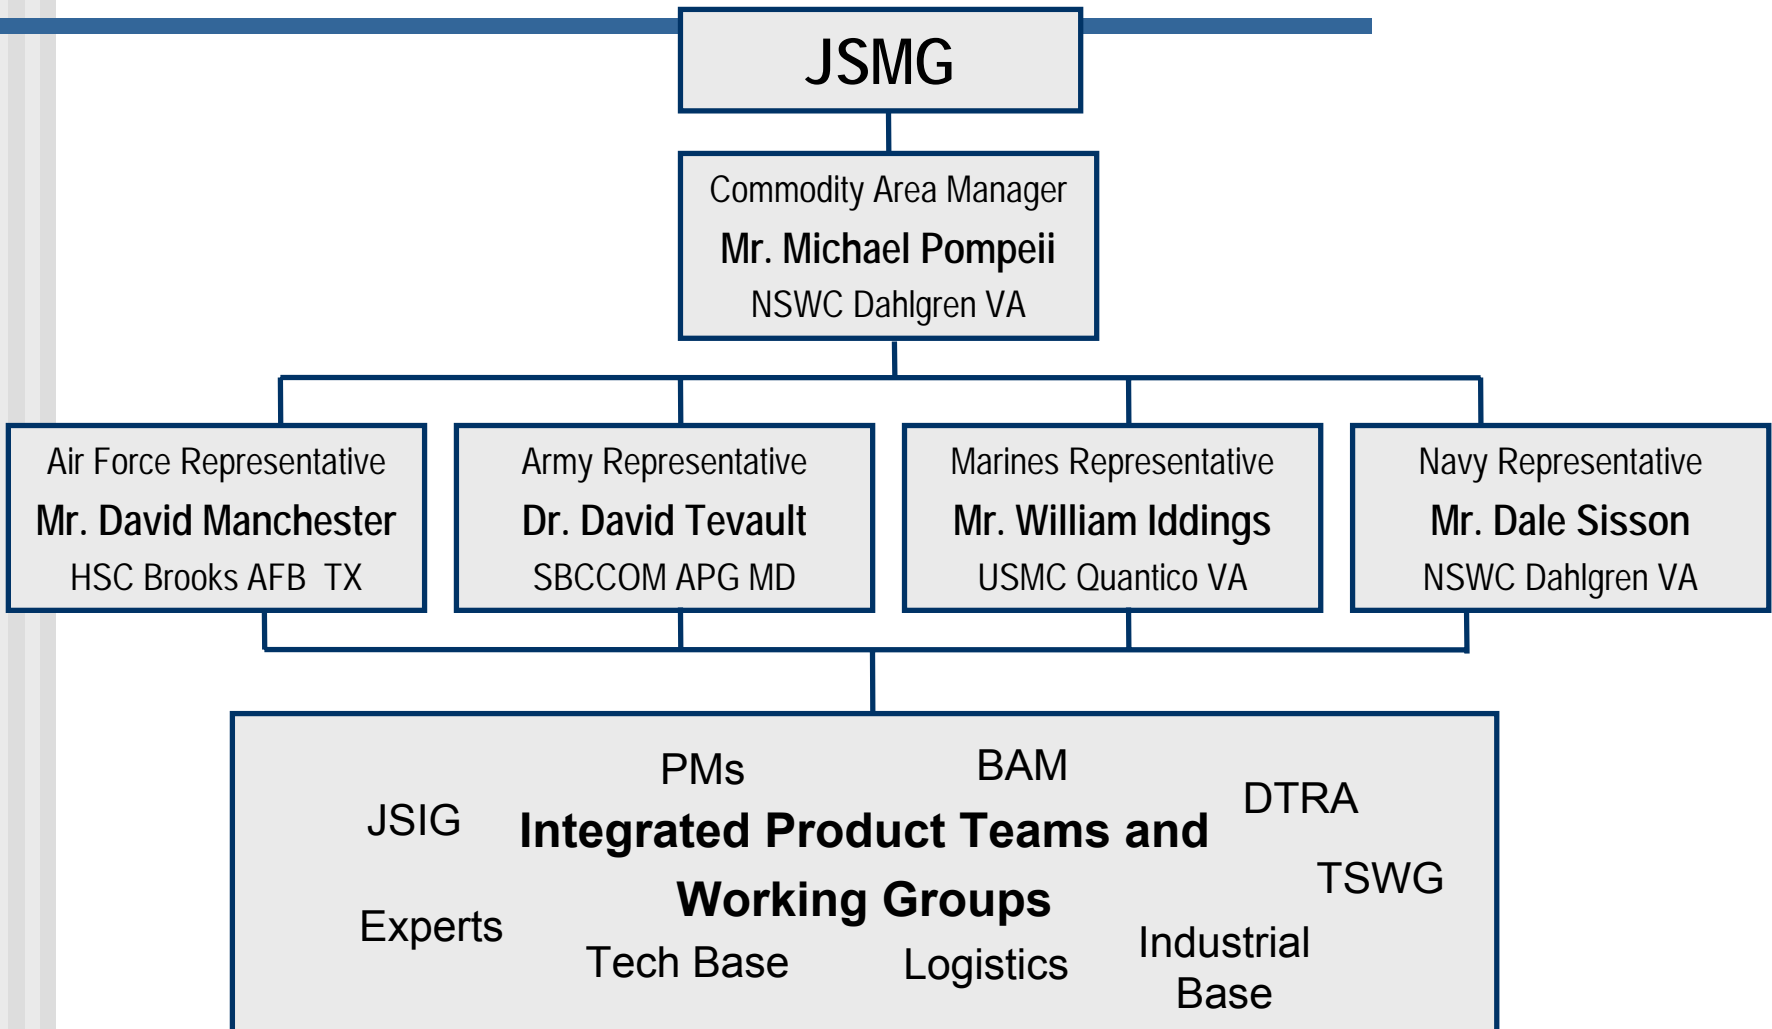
JSMG

Commodity Area Manager
Mr. Michael Pompeii
NSWC Dahlgren VA

Air Force Representative
Mr. David Manchester
HSC Brooks AFB TX

Army Representative
Dr. David Tevault
SBCCOM APG MD

Marines Representative
Mr. William Iddings
USMC Quantico VA

Navy Representative
Mr. Dale Sisson
NSWC Dahlgren VA

PMs
BAM
JSIG
DTRA
Integrated Product Teams and Working Groups
TSWG
Experts
Tech Base
Logistics
Industrial Base